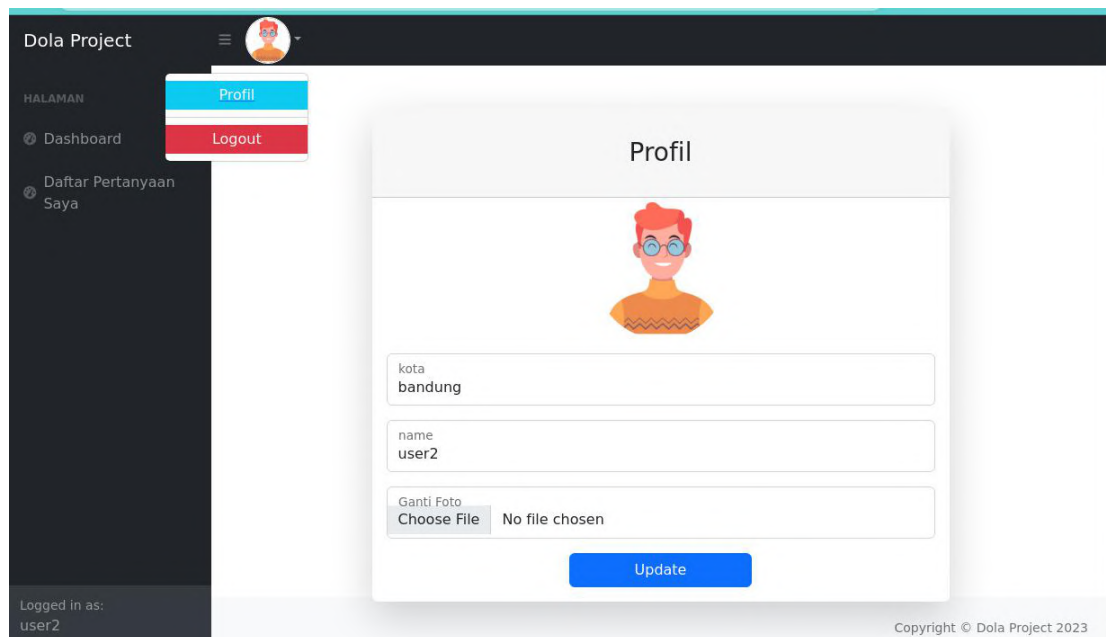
Dola Project

Profil

Logout

HALAMAN

Dashboard

Daftar Pertanyaan Saya

Profil

kota
bandung

name
user2

Ganti Foto
Choose File No file chosen

Update

Logged in as:
user2

Copyright © Dola Project 2023